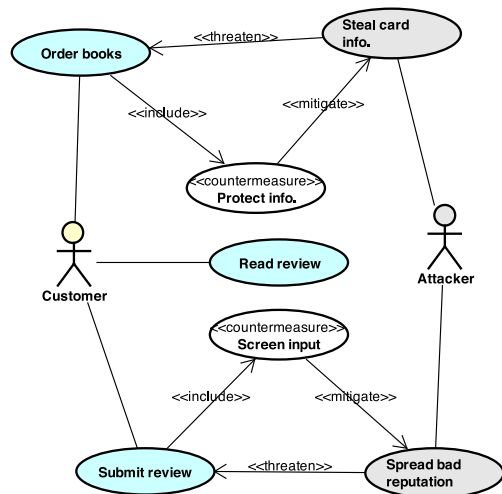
Order books
<<threaten>>
Steal card info.
<<include>>
<<mitigate>>
<<countermeasure>>
Protect info.
Customer
Read review
Attacker
<<countermeasure>>
Screen input
<<include>>
<<mitigate>>
Submit review
<<threaten>>
Spread bad reputation